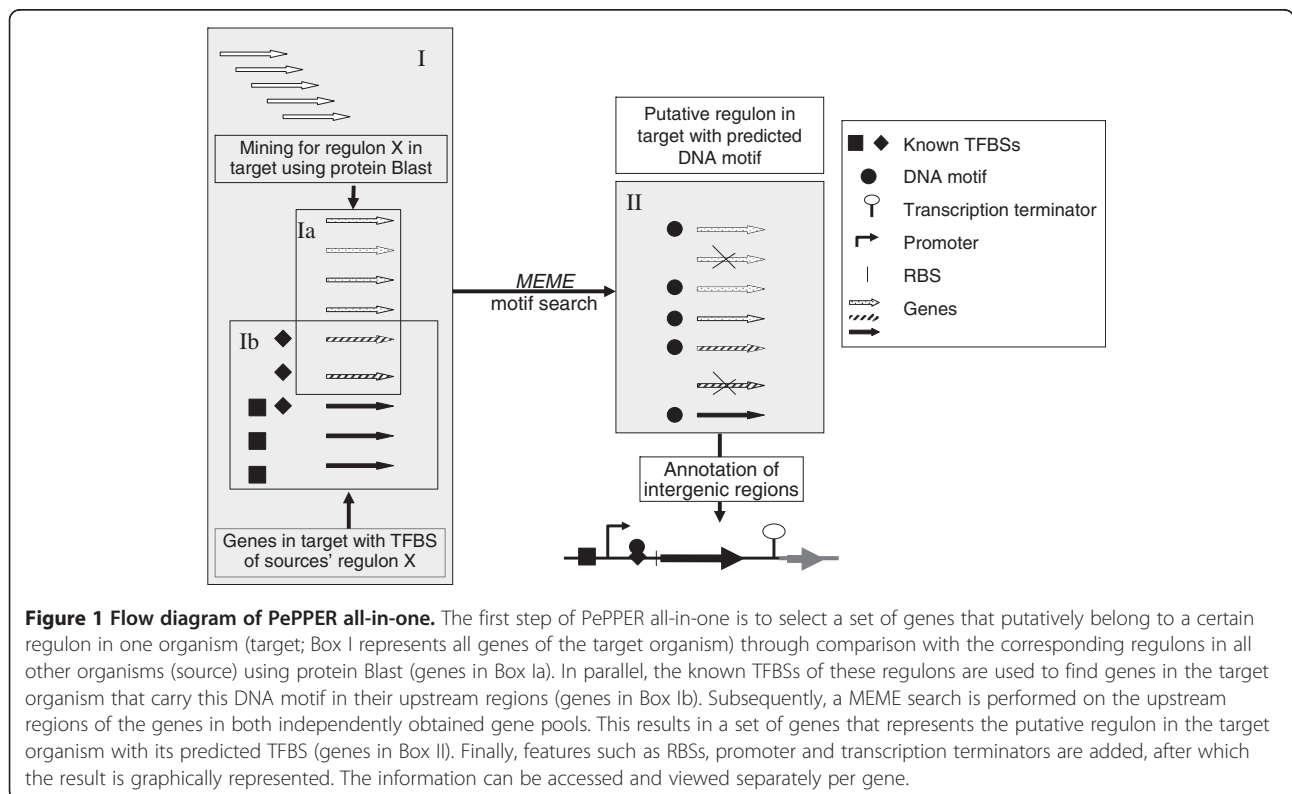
I

Mining for regulon X in target using protein Blast

Ia

Ib

Genes in target with TFBS of sources' regulon X

MEME
motif search

Putative regulon in target with predicted DNA motif

II

Annotation of intergenic regions

Known TFBSs

DNA motif

Transcription terminator

Promoter

RBS

Genes

**Figure 1 Flow diagram of PePPER all-in-one.** The first step of PePPER all-in-one is to select a set of genes that putatively belong to a certain regulon in one organism (target; Box I represents all genes of the target organism) through comparison with the corresponding regulons in all other organisms (source) using protein Blast (genes in Box Ia). In parallel, the known TFBSs of these regulons are used to find genes in the target organism that carry this DNA motif in their upstream regions (genes in Box Ib). Subsequently, a MEME search is performed on the upstream regions of the genes in both independently obtained gene pools. This results in a set of genes that represents the putative regulon in the target organism with its predicted TFBS (genes in Box II). Finally, features such as RBSs, promoter and transcription terminators are added, after which the result is graphically represented. The information can be accessed and viewed separately per gene.